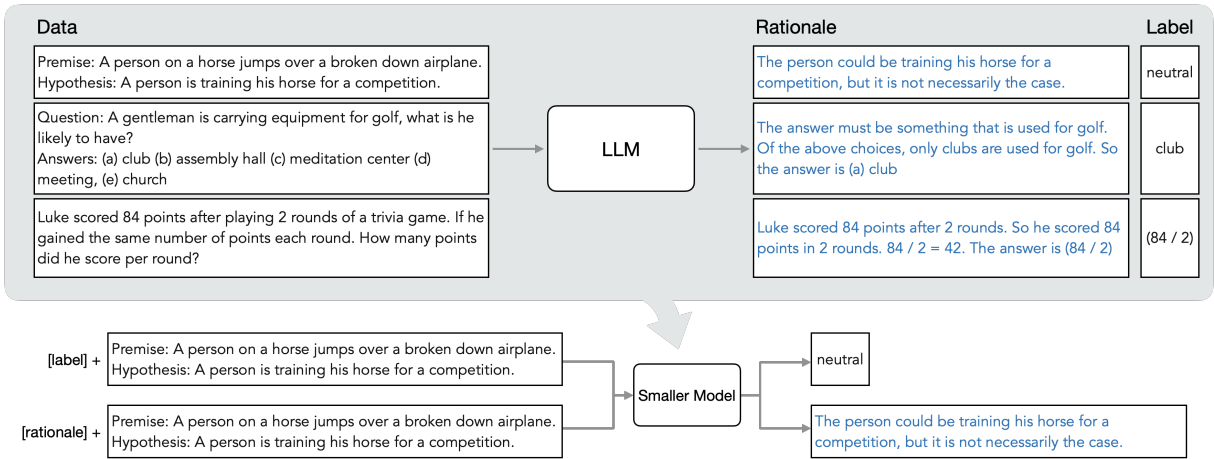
Data

Premise: A person on a horse jumps over a broken down airplane.
Hypothesis: A person is training his horse for a competition.

Question: A gentleman is carrying equipment for golf, what is he likely to have?
Answers: (a) club (b) assembly hall (c) meditation center (d) meeting, (e) church

Luke scored 84 points after playing 2 rounds of a trivia game. If he gained the same number of points each round. How many points did he score per round?

LLM

Rationale

The person could be training his horse for a competition, but it is not necessarily the case.

The answer must be something that is used for golf. Of the above choices, only clubs are used for golf. So the answer is (a) club

Luke scored 84 points after 2 rounds. So he scored 84 points in 2 rounds. 84 / 2 = 42. The answer is (84 / 2)

Label

neutral

club

(84 / 2)

[label] +
Premise: A person on a horse jumps over a broken down airplane.
Hypothesis: A person is training his horse for a competition.

[rationale] +
Premise: A person on a horse jumps over a broken down airplane.
Hypothesis: A person is training his horse for a competition.

Smaller Model

neutral

The person could be training his horse for a competition, but it is not necessarily the case.